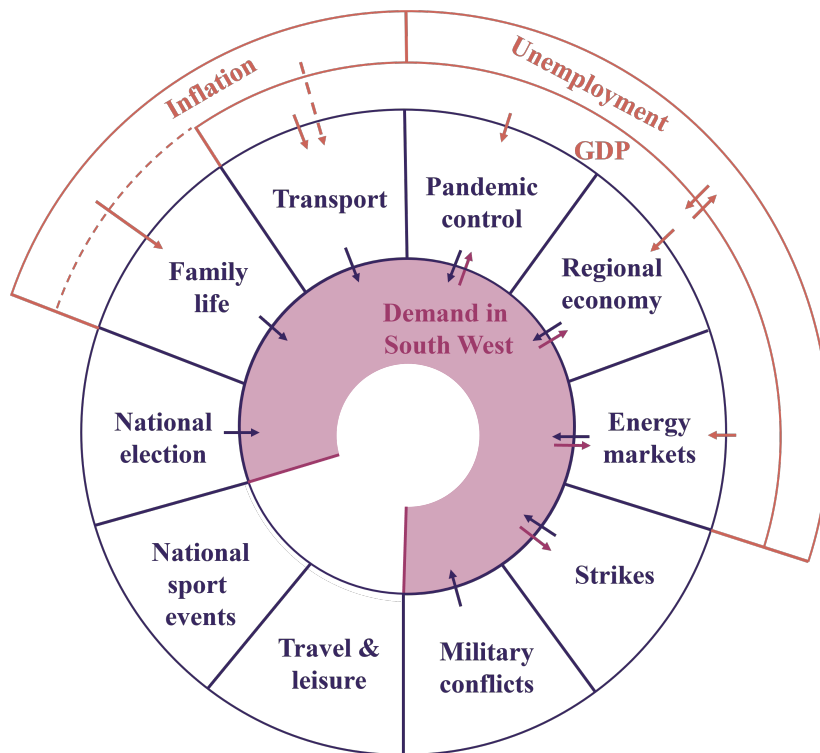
Inflation

Unemployment

GDP

Transport

Pandemic control

Family life

Regional economy

Demand in South West

National election

Energy markets

National sport events

Strikes

Travel & leisure

Military conflicts